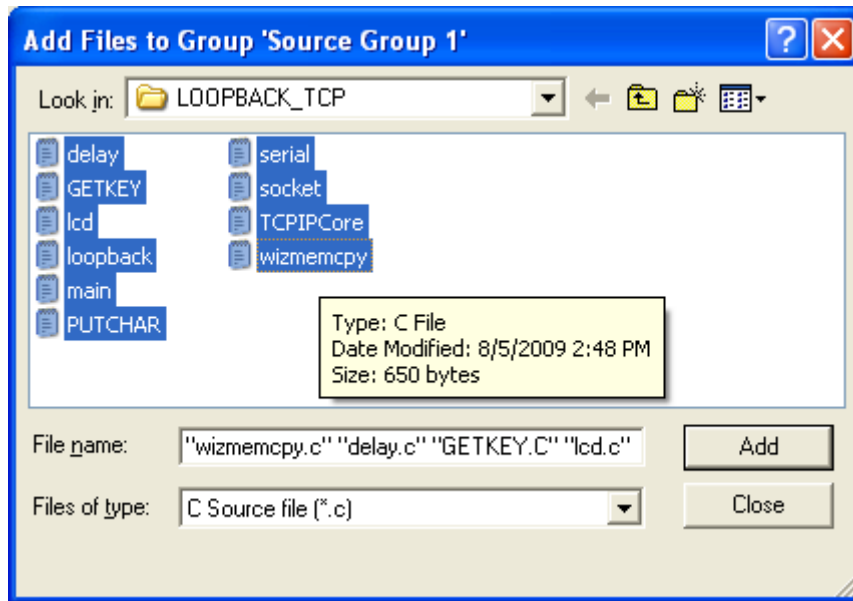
Add Files to Group 'Source Group 1'

Look in: LOOPBACK_TCP

delay
GETKEY
lcd
loopback
main
PUTCHAR
serial
socket
TCPIPCore
wizmemcpy

Type: C File
Date Modified: 8/5/2009 2:48 PM
Size: 650 bytes

File name: "wizmemcpy.c" "delay.c" "GETKEY.C" "lcd.c"
Add

Files of type: C Source file (*.c)
Close